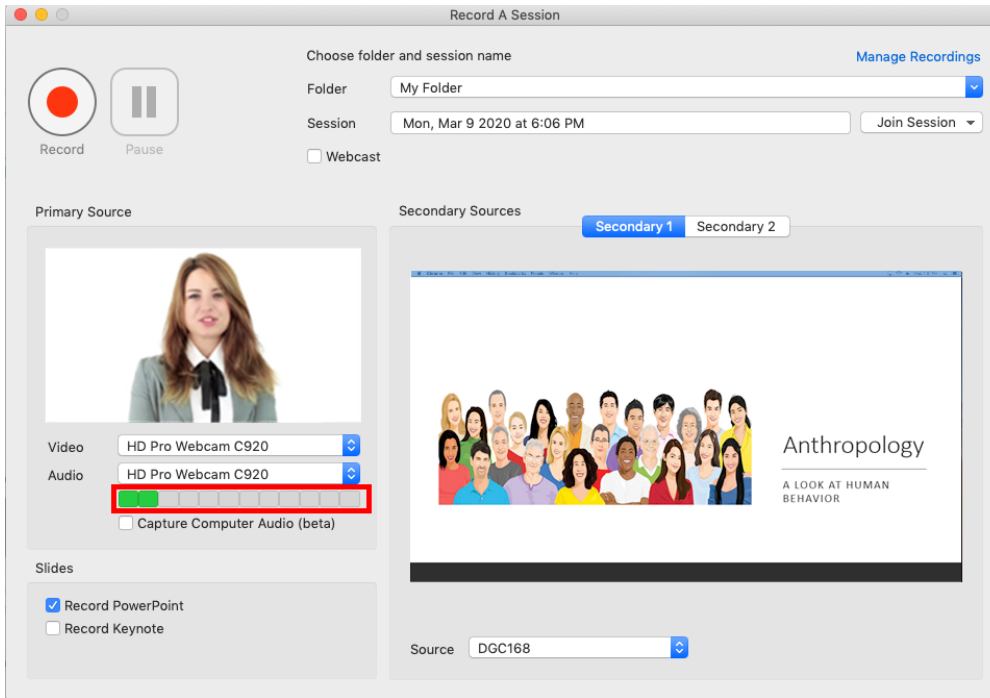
Record A Session

Record

Pause

Choose folder and session name

Manage Recordings

Folder My Folder

Session Mon, Mar 9 2020 at 6:06 PM

Join Session

Webcast

Primary Source

Video HD Pro Webcam C920

Audio HD Pro Webcam C920

Capture Computer Audio (beta)

Slides

Record PowerPoint

Record Keynote

Secondary Sources

Secondary 1

Secondary 2

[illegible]

Anthropology

A LOOK AT HUMAN BEHAVIOR

Source DGC168